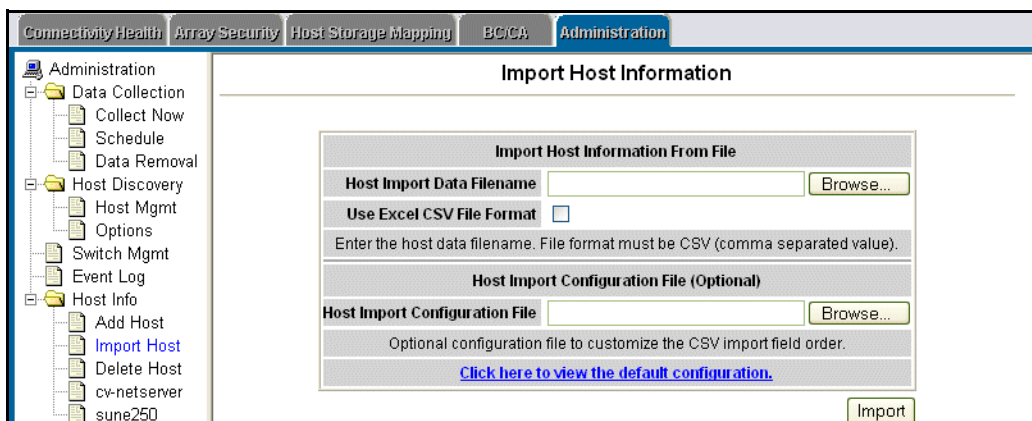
Connectivity Health | Array Security | Host Storage Mapping | BC/CA | Administration

Administration
Data Collection
Collect Now
Schedule
Data Removal
Host Discovery
Host Mgmt
Options
Switch Mgmt
Event Log
Host Info
Add Host
Import Host
Delete Host
cv-netserver
sune250

Import Host Information

| Import Host Information From File | |
|---|---|
| Host Import Data Filename | Browse... |
| Use Excel CSV File Format | |
| Enter the host data filename. File format must be CSV (comma separated value). | |
| Host Import Configuration File (Optional) | |
| Host Import Configuration File | Browse... |
| Optional configuration file to customize the CSV import field order. | |
| Click here to view the default configuration. | |

Import